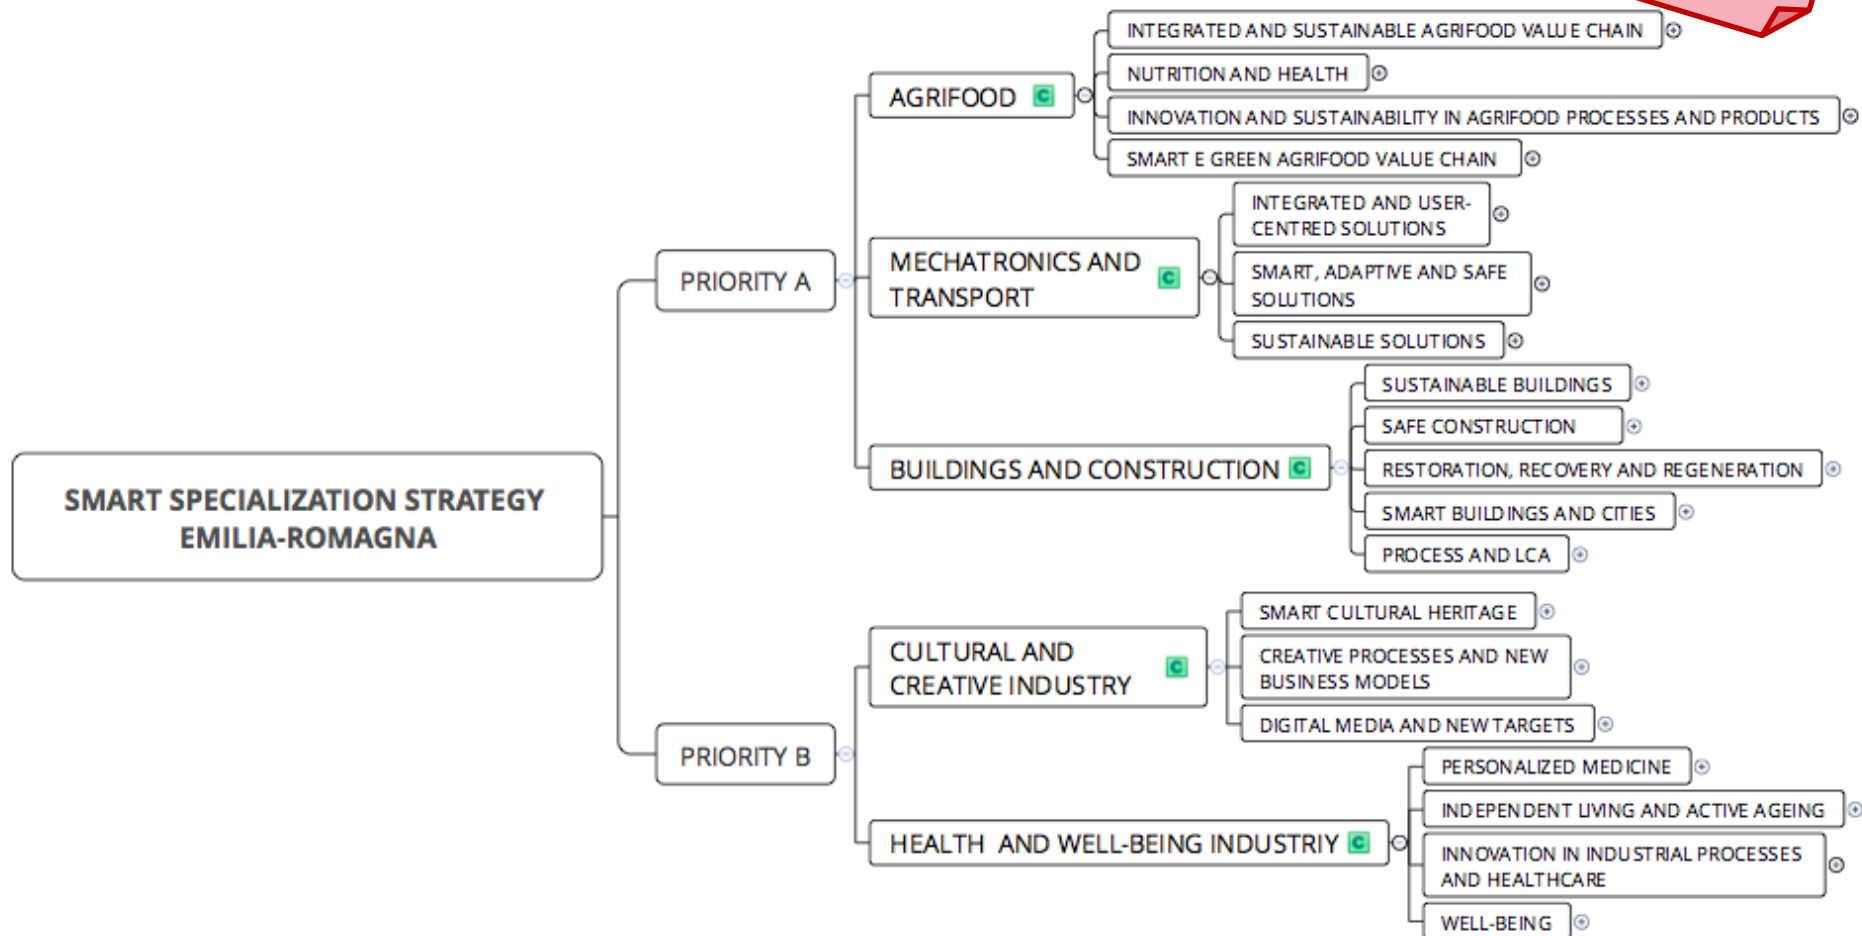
SMART SPECIALIZATION STRATEGY EMILIA-ROMAGNA

PRIORITY A

AGRIFOOD C

INTEGRATED AND SUSTAINABLE AGRIFOOD VALUE CHAIN

NUTRITION AND HEALTH

INNOVATION AND SUSTAINABILITY IN AGRIFOOD PROCESSES AND PRODUCTS

SMART E GREEN AGRIFOOD VALUE CHAIN

MECHATRONICS AND TRANSPORT C

INTEGRATED AND USER-CENTRED SOLUTIONS

SMART, ADAPTIVE AND SAFE SOLUTIONS

SUSTAINABLE SOLUTIONS

BUILDINGS AND CONSTRUCTION C

SUSTAINABLE BUILDINGS

SAFE CONSTRUCTION

RESTORATION, RECOVERY AND REGENERATION

SMART BUILDINGS AND CITIES

PROCESS AND LCA

PRIORITY B

CULTURAL AND CREATIVE INDUSTRY C

SMART CULTURAL HERITAGE

CREATIVE PROCESSES AND NEW BUSINESS MODELS

DIGITAL MEDIA AND NEW TARGETS

HEALTH AND WELL-BEING INDUSTRIY C

PERSONALIZED MEDICINE

INDEPENDENT LIVING AND ACTIVE AGEING

INNOVATION IN INDUSTRIAL PROCESSES AND HEALTHCARE

WELL-BEING